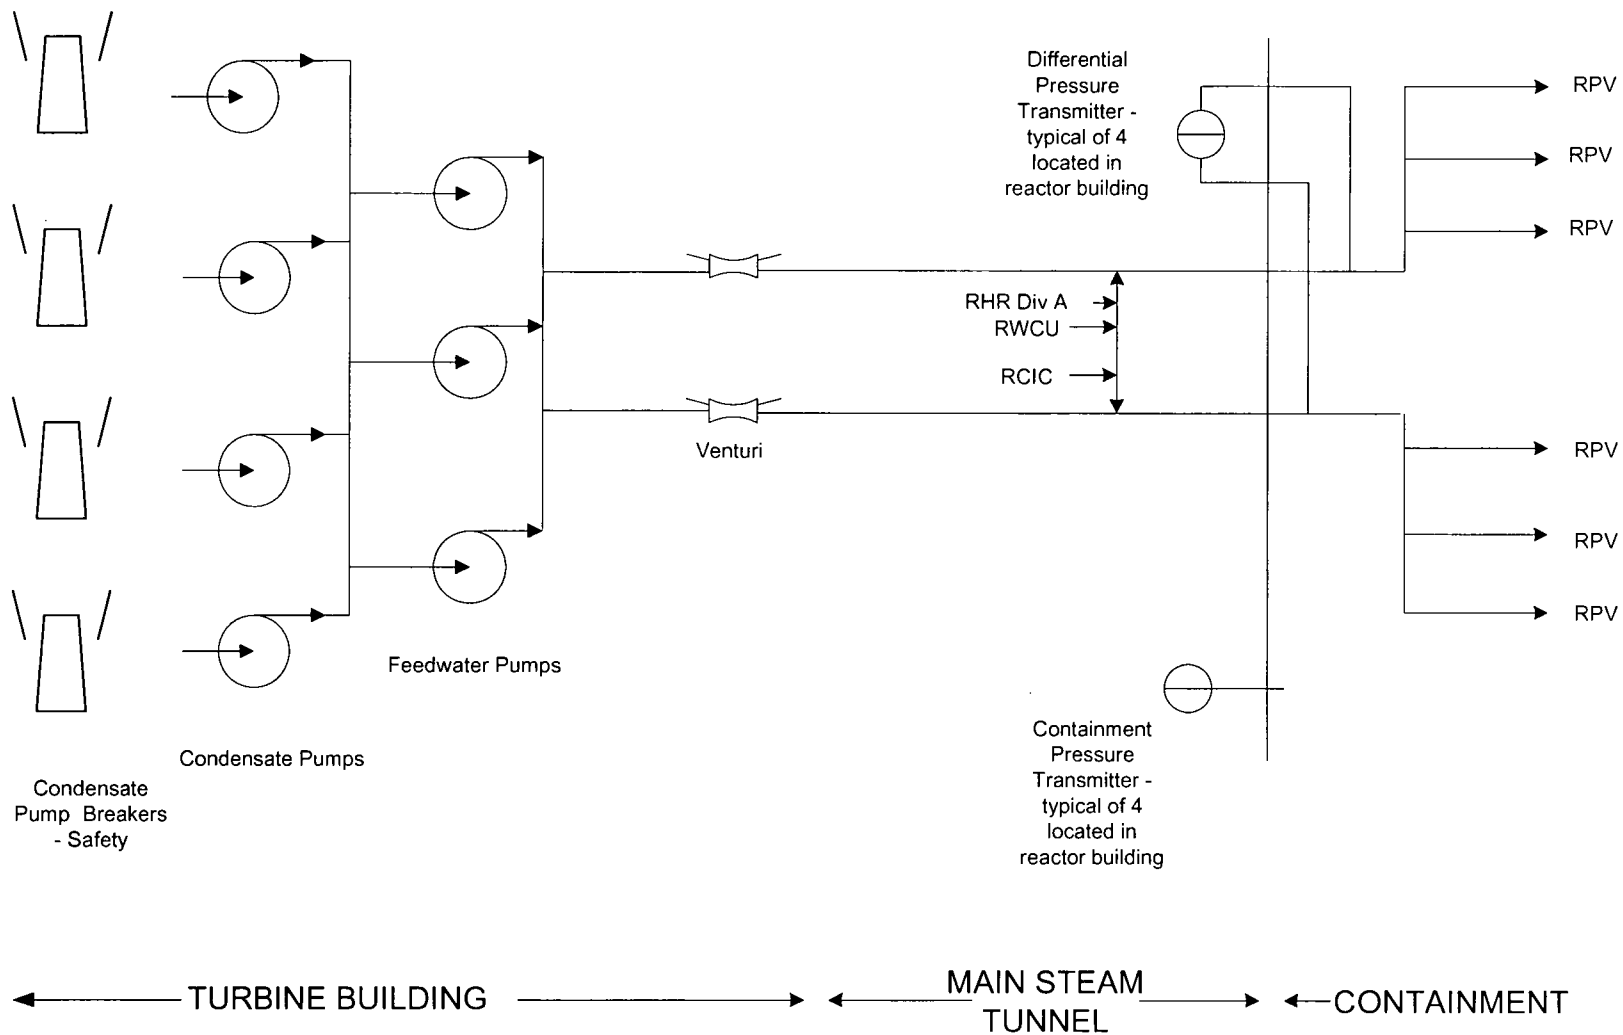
Differential Pressure Transmitter - typical of 4 located in reactor building

RPV

RPV

RPV

RHR Div A

RWCU

RCIC

Venturi

RPV

RPV

RPV

Feedwater Pumps

Condensate Pumps

Condensate Pump Breakers - Safety

Containment Pressure Transmitter - typical of 4 located in reactor building

TURBINE BUILDING

MAIN STEAM TUNNEL

CONTAINMENT